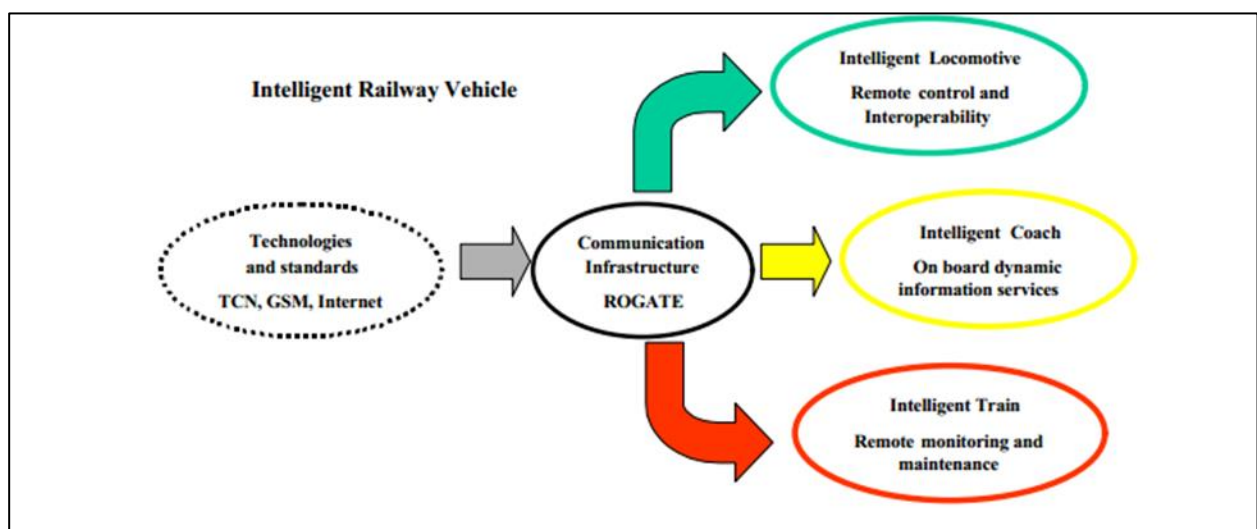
Intelligent Railway Vehicle

Technologies and standards

TCN, GSM, Internet

Communication Infrastructure

ROGATE

Intelligent Locomotive

Remote control and Interoperability

Intelligent Coach

On board dynamic information services

Intelligent Train

Remote monitoring and maintenance